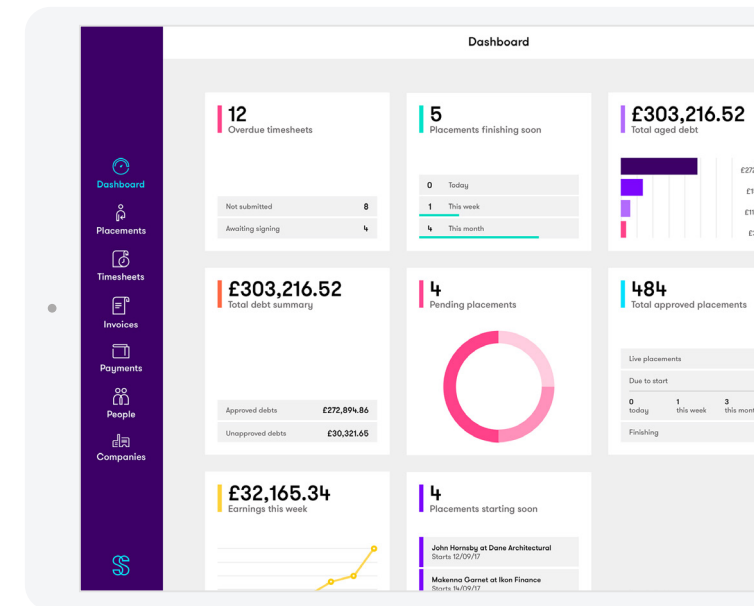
Dashboard

Dashboard
Placements
Timesheets
Invoices
Payments
People
Companies

12
Overdue timesheets

| Not submitted | 8 |
|---|---|
| Awaiting signing | 4 |

5
Placements finishing soon

| 0 | Today |
|---|---|
| 1 | This week |
| 4 | This month |

£303,216.52
Total aged debt

£27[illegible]
£1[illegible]
£1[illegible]
£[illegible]

£303,216.52
Total debt summary

| Approved debts | £272,894.86 |
|---|---|
| Unapproved debts | £30,321.65 |

4
Pending placements

484
Total approved placements

Live placements
Due to start
0 today
1 this week
3 this mont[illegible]
Finishing

£32,165.34
Earnings this week

4
Placements starting soon

John Hornsby at Dane Architectural
Starts 12/09/17

Makenna Garnet at Ikon Finance
Starts 14/09/17